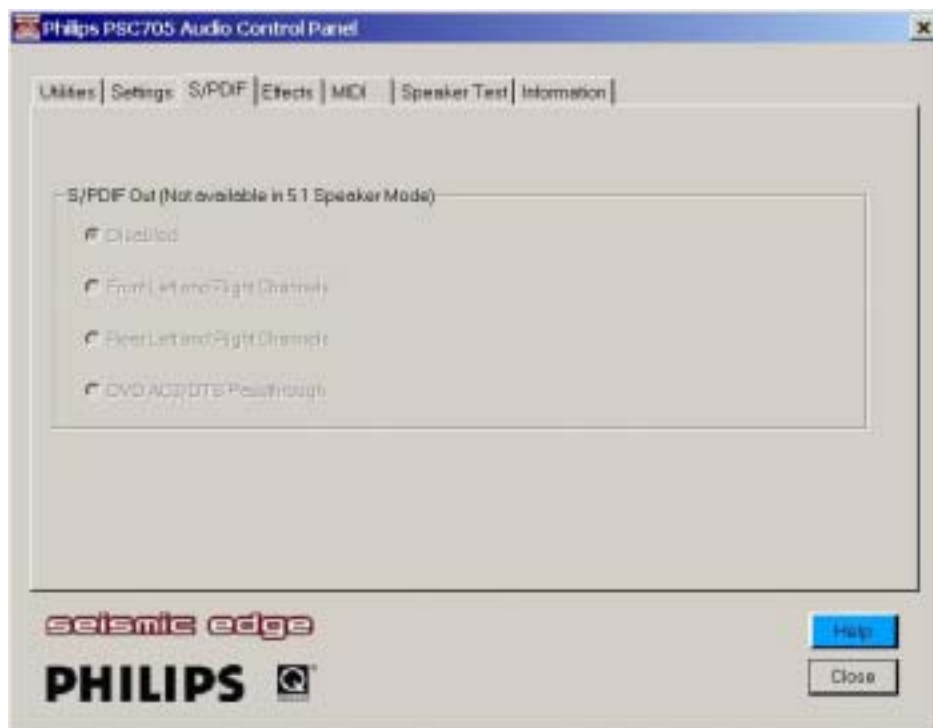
Philips PSC705 Audio Control Panel

×

Utilities | Settings | S/PDIF | Effects | MIDI | Speaker Test | Information

S/PDIF Out (Not available in 5.1 Speaker Mode)

Disabled

Front Left and Right Channels

Rear Left and Right Channels

DVD AC3/DTS Passthrough

seismic edge

PHILIPS

Help

Close